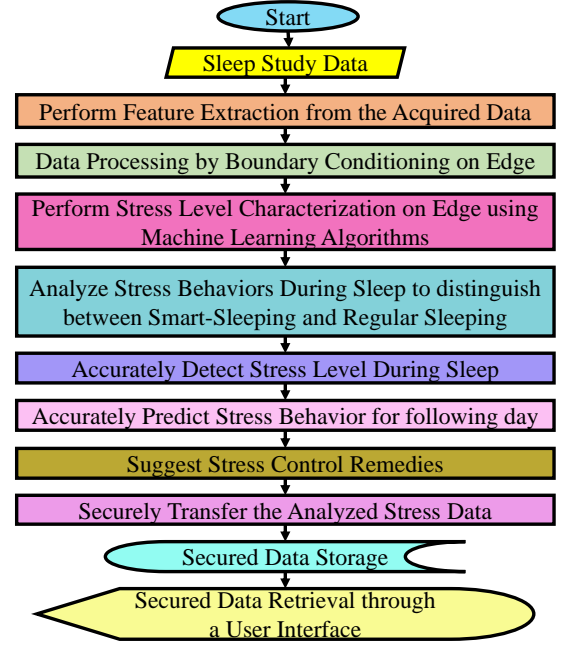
Start

Sleep Study Data

Perform Feature Extraction from the Acquired Data

Data Processing by Boundary Conditioning on Edge

Perform Stress Level Characterization on Edge using Machine Learning Algorithms

Analyze Stress Behaviors During Sleep to distinguish between Smart-Sleeping and Regular Sleeping

Accurately Detect Stress Level During Sleep

Accurately Predict Stress Behavior for following day

Suggest Stress Control Remedies

Securely Transfer the Analyzed Stress Data

Secured Data Storage

Secured Data Retrieval through a User Interface